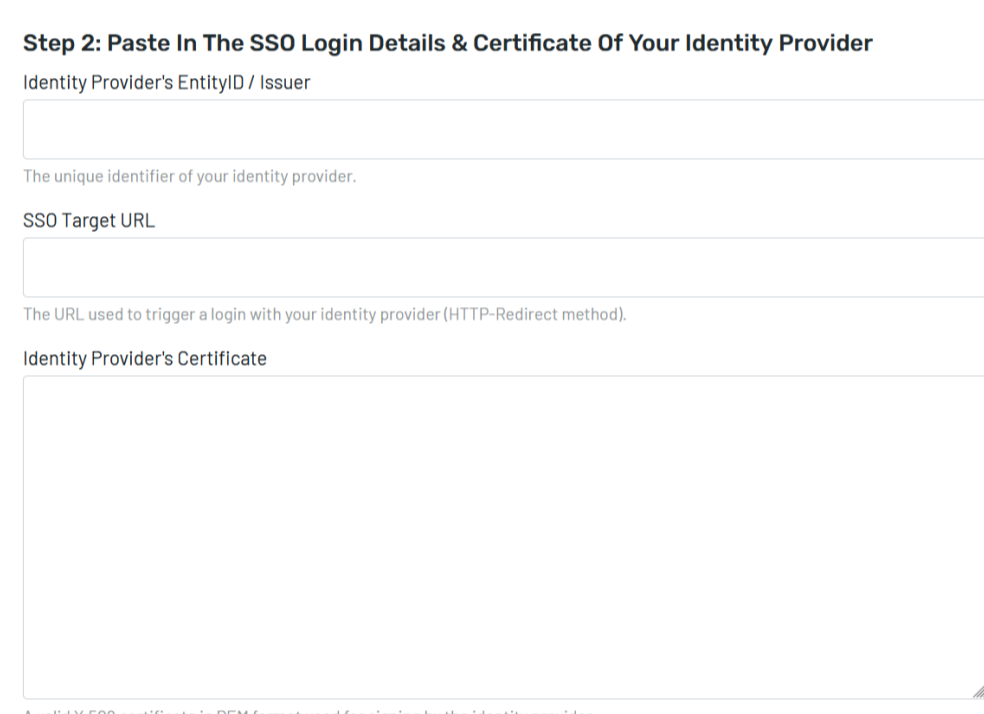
Step 2: Paste In The SSO Login Details & Certificate Of Your Identity Provider

Identity Provider's EntityID / Issuer

The unique identifier of your identity provider.

SSO Target URL

The URL used to trigger a login with your identity provider (HTTP-Redirect method).

Identity Provider's Certificate

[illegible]